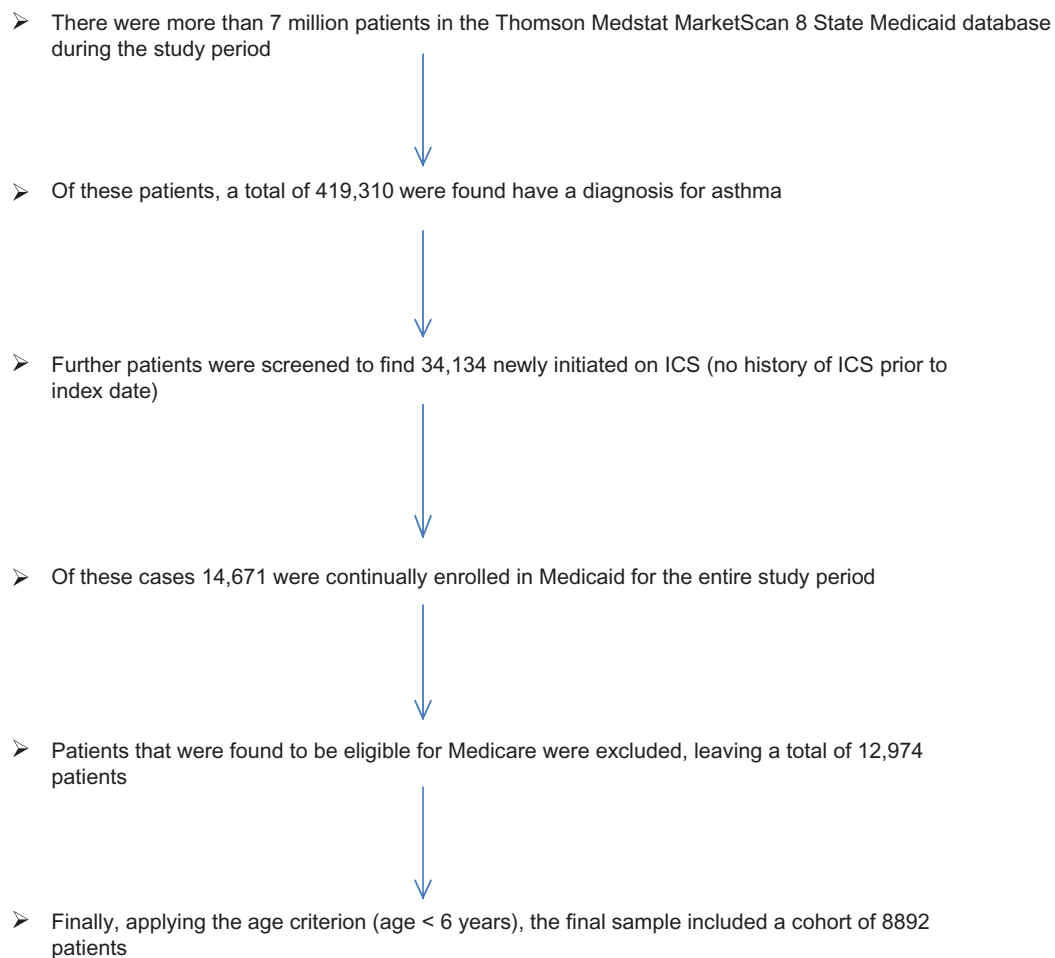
➢ There were more than 7 million patients in the Thomson Medstat MarketScan 8 State Medicaid database during the study period

➢ Of these patients, a total of 419,310 were found have a diagnosis for asthma

➢ Further patients were screened to find 34,134 newly initiated on ICS (no history of ICS prior to index date)

➢ Of these cases 14,671 were continually enrolled in Medicaid for the entire study period

➢ Patients that were found to be eligible for Medicare were excluded, leaving a total of 12,974 patients

➢ Finally, applying the age criterion (age < 6 years), the final sample included a cohort of 8892 patients